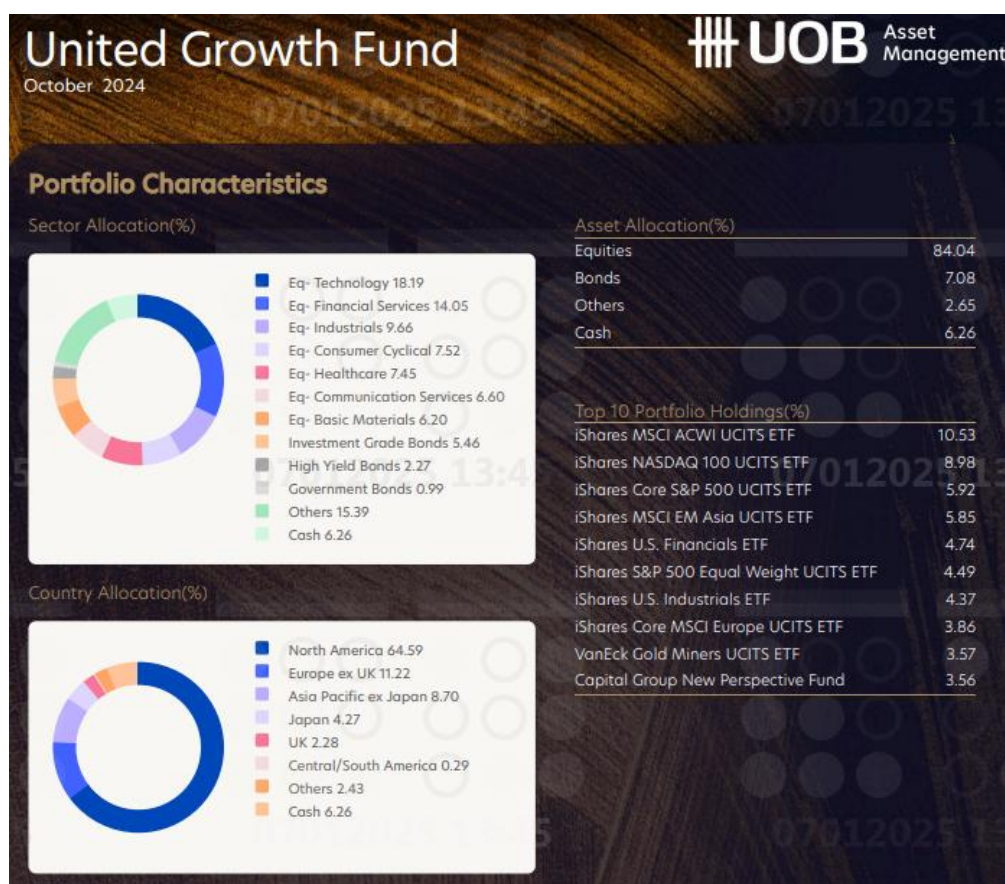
United Growth Fund
October 2024

UOB Asset Management

07012025 13:45

Portfolio Characteristics

Sector Allocation(%)

Eq- Technology 18.19
Eq- Financial Services 14.05
Eq- Industrials 9.66
Eq- Consumer Cyclical 7.52
Eq- Healthcare 7.45
Eq- Communication Services 6.60
Eq- Basic Materials 6.20
Investment Grade Bonds 5.46
High Yield Bonds 2.27
Government Bonds 0.99
Others 15.39
Cash 6.26

Country Allocation(%)

North America 64.59
Europe ex UK 11.22
Asia Pacific ex Japan 8.70
Japan 4.27
UK 2.28
Central/South America 0.29
Others 2.43
Cash 6.26

Asset Allocation(%)

| | |
|---|---|
| Equities | 84.04 |
| Bonds | 7.08 |
| Others | 2.65 |
| Cash | 6.26 |

Top 10 Portfolio Holdings(%)

| | |
|---|---|
| iShares MSCI ACWI UCITS ETF | 10.53 |
| iShares NASDAQ 100 UCITS ETF | 8.98 |
| iShares Core S&P 500 UCITS ETF | 5.92 |
| iShares MSCI EM Asia UCITS ETF | 5.85 |
| iShares U.S. Financials ETF | 4.74 |
| iShares S&P 500 Equal Weight UCITS ETF | 4.49 |
| iShares U.S. Industrials ETF | 4.37 |
| iShares Core MSCI Europe UCITS ETF | 3.86 |
| VanEck Gold Miners UCITS ETF | 3.57 |
| Capital Group New Perspective Fund | 3.56 |